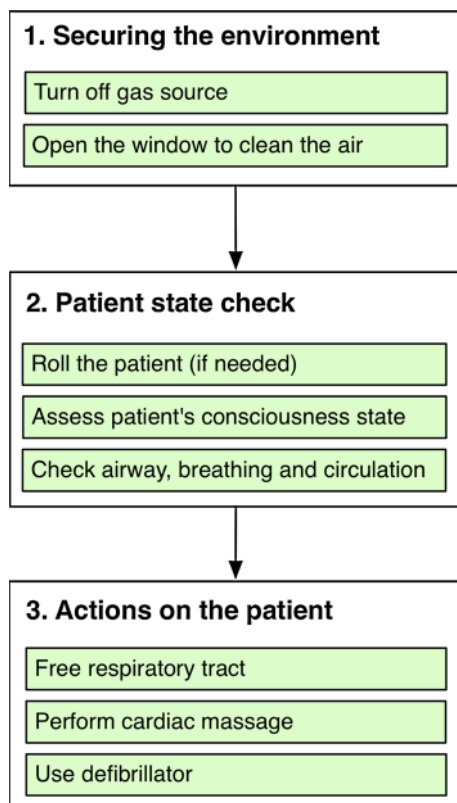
1. Securing the environment

Turn off gas source

Open the window to clean the air

2. Patient state check

Roll the patient (if needed)

Assess patient's consciousness state

Check airway, breathing and circulation

3. Actions on the patient

Free respiratory tract

Perform cardiac massage

Use defibrillator